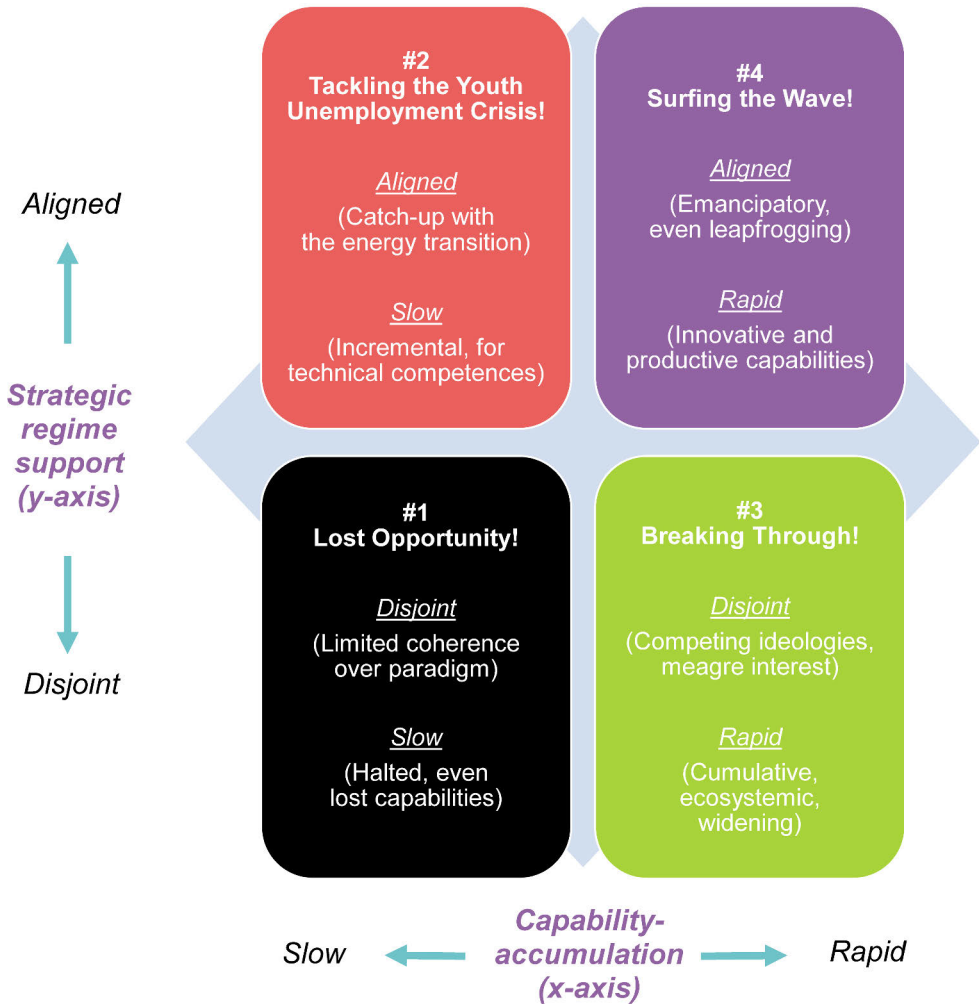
Aligned

Strategic regime support (y-axis)

Disjoint

#2
Tackling the Youth Unemployment Crisis!

Aligned
(Catch-up with the energy transition)

Slow
(Incremental, for technical competences)

#4
Surfing the Wave!

Aligned
(Emancipatory, even leapfrogging)

Rapid
(Innovative and productive capabilities)

#1
Lost Opportunity!

Disjoint
(Limited coherence over paradigm)

Slow
(Halted, even lost capabilities)

#3
Breaking Through!

Disjoint
(Competing ideologies, meagre interest)

Rapid
(Cumulative, ecosystemic, widening)

Slow

Capability-accumulation (x-axis)

Rapid